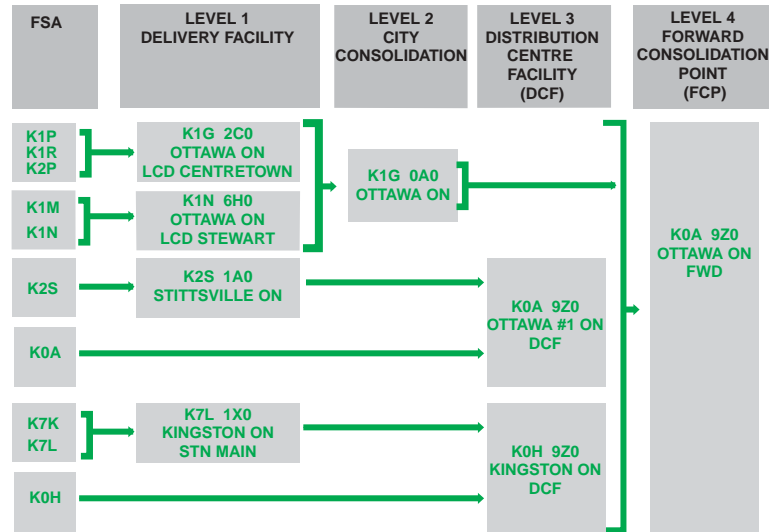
FSA

LEVEL 1
DELIVERY FACILITY

LEVEL 2
CITY
CONSOLIDATION

LEVEL 3
DISTRIBUTION
CENTRE
FACILITY
(DCF)

LEVEL 4
FORWARD
CONSOLIDATION
POINT
(FCP)

K1P
K1R
K2P

K1G 2C0
OTTAWA ON
LCD CENTRETOWN

K1M
K1N

K1N 6H0
OTTAWA ON
LCD STEWART

K1G 0A0
OTTAWA ON

K2S

K2S 1A0
STITTSVILLE ON

K0A

K0A 9Z0
OTTAWA #1 ON
DCF

K7K
K7L

K7L 1X0
KINGSTON ON
STN MAIN

K0H

K0H 9Z0
KINGSTON ON
DCF

K0A 9Z0
OTTAWA ON
FWD